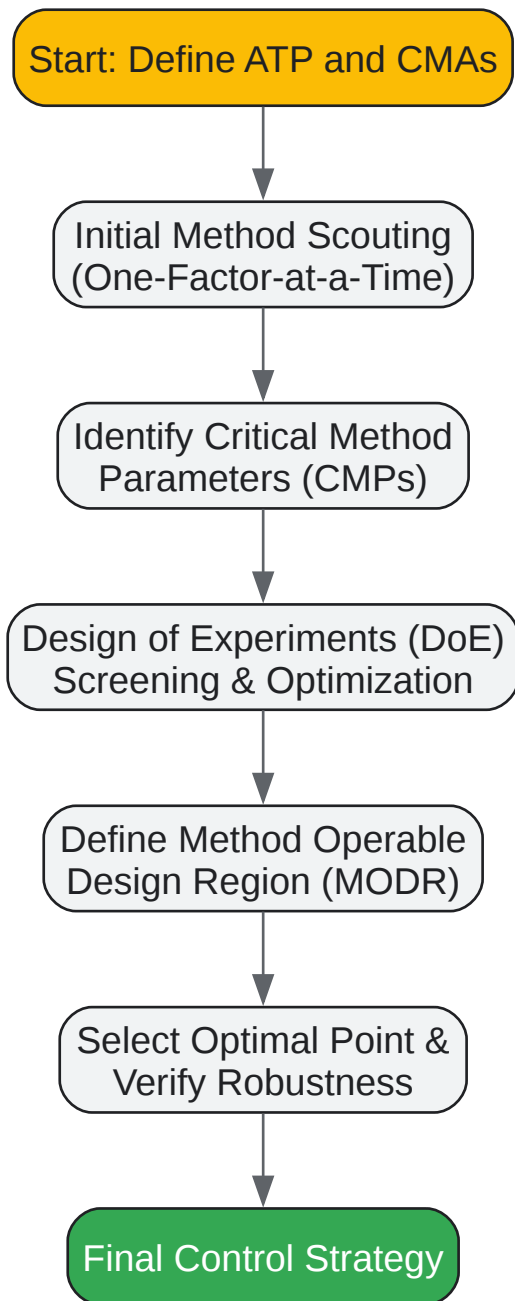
Start: Define ATP and CMAs

Initial Method Scouting (One-Factor-at-a-Time)

Identify Critical Method Parameters (CMPs)

Design of Experiments (DoE) Screening & Optimization

Define Method Operable Design Region (MODR)

Select Optimal Point & Verify Robustness

Final Control Strategy